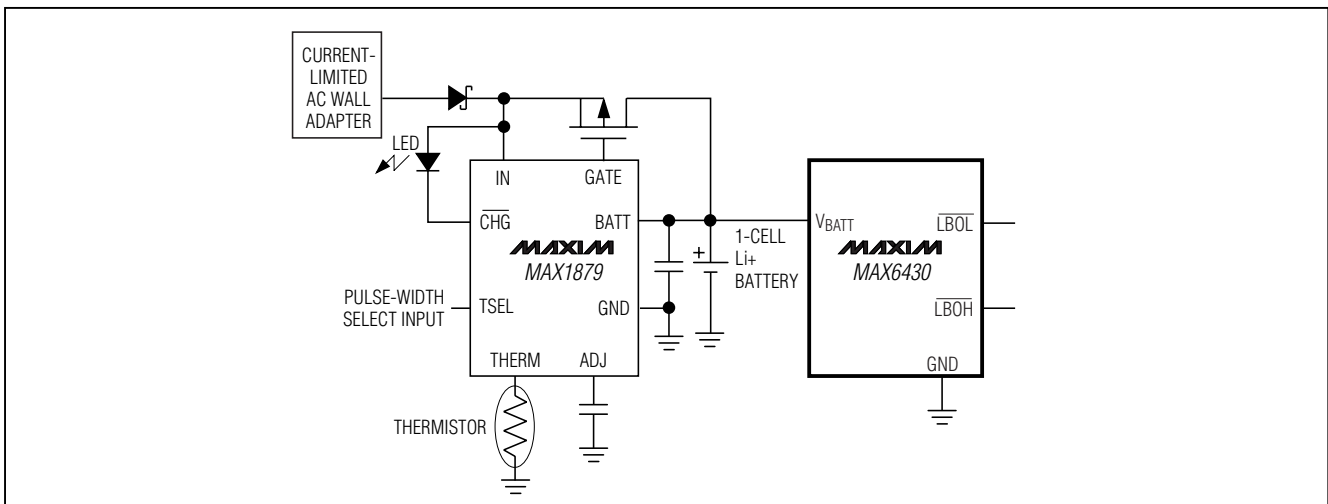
CURRENT-LIMITED AC WALL ADAPTER

LED

IN

GATE

$\overline{CHG}$

BATT

MAXIM

MAX1879

PULSE-WIDTH SELECT INPUT

TSEL

GND

THERM

ADJ

THERMISTOR

+

1-CELL Li+ BATTERY

$V_{BATT}$

$\overline{LBOL}$

MAXIM

MAX6430

$\overline{LBOH}$

GND